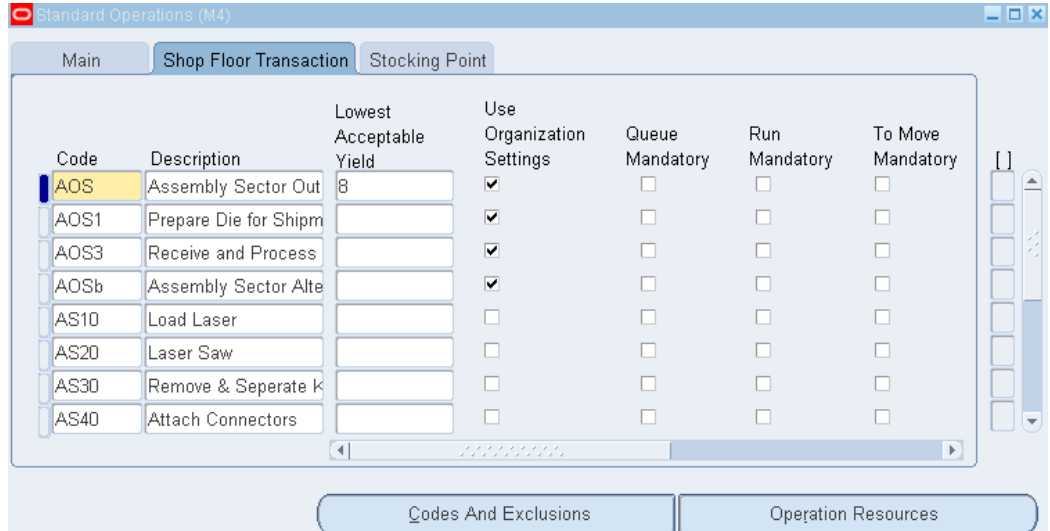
Standard Operations (M4)

Main | Shop Floor Transaction | Stocking Point

| Code | Description | Lowest Acceptable Yield | Use Organization Settings | Queue Mandatory | Run Mandatory | To Move Mandatory | [ ] |
|---|---|---|---|---|---|---|---|
| AOS | Assembly Sector Out | 8 | ☑ | ☐ | ☐ | ☐ | |
| AOS1 | Prepare Die for Shipm | | ☑ | ☐ | ☐ | ☐ | |
| AOS3 | Receive and Process | | ☑ | ☐ | ☐ | ☐ | |
| AOSb | Assembly Sector Alte | | ☑ | ☐ | ☐ | ☐ | |
| AS10 | Load Laser | | ☐ | ☐ | ☐ | ☐ | |
| AS20 | Laser Saw | | ☐ | ☐ | ☐ | ☐ | |
| AS30 | Remove & Seperate K | | ☐ | ☐ | ☐ | ☐ | |
| AS40 | Attach Connectors | | ☐ | ☐ | ☐ | ☐ | |

Codes And Exclusions | Operation Resources